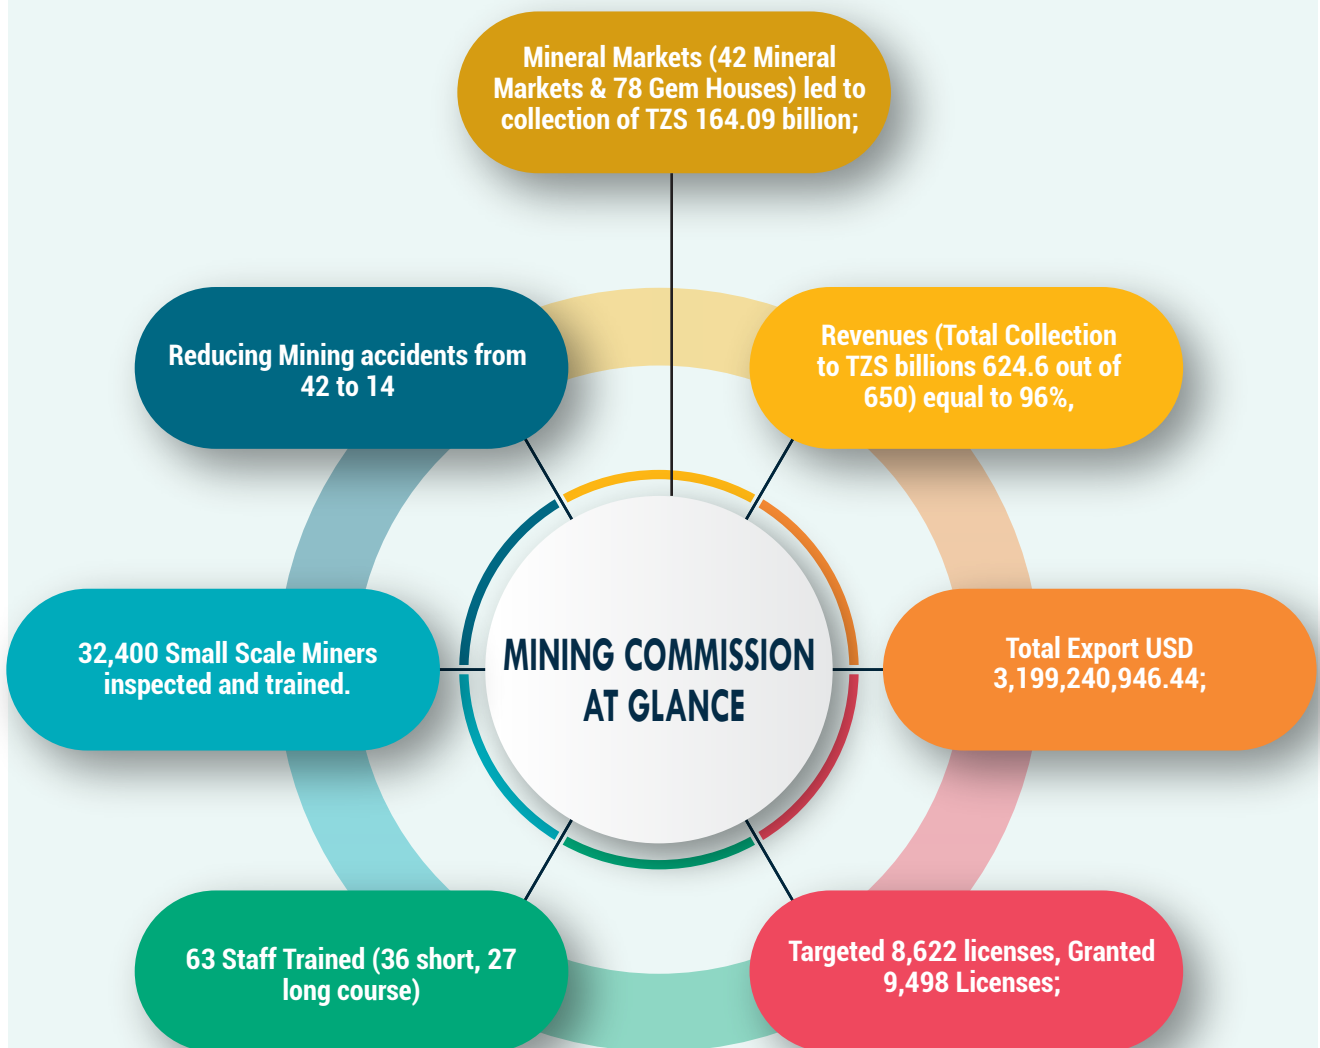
Mineral Markets (42 Mineral Markets & 78 Gem Houses) led to collection of TZS 164.09 billion;

Reducing Mining accidents from 42 to 14

Revenues (Total Collection to TZS billions 624.6 out of 650) equal to 96%,

32,400 Small Scale Miners inspected and trained.

MINING COMMISSION AT GLANCE

Total Export USD 3,199,240,946.44;

63 Staff Trained (36 short, 27 long course)

Targeted 8,622 licenses, Granted 9,498 Licenses;